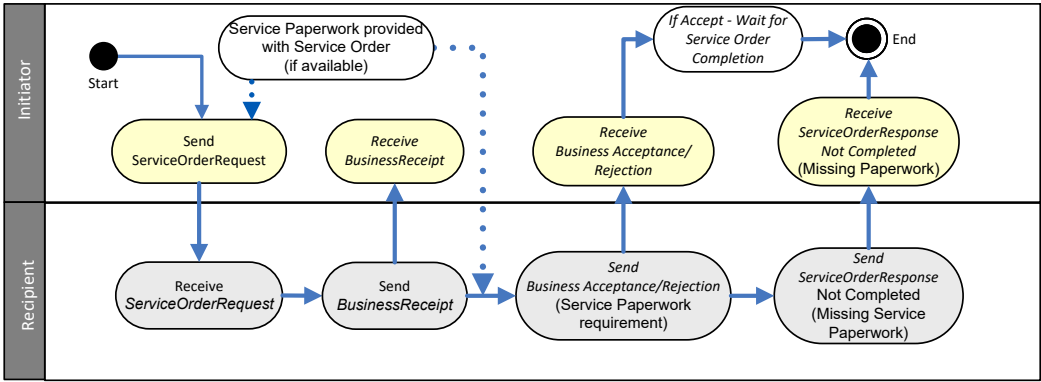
Initiator

Recipient

Start

Service Paperwork provided with Service Order (if available)

If Accept - Wait for Service Order Completion

End

Send ServiceOrderRequest

Receive BusinessReceipt

Receive Business Acceptance/ Rejection

Receive ServiceOrderResponse Not Completed (Missing Paperwork)

Receive ServiceOrderRequest

Send BusinessReceipt

Send Business Acceptance/Rejection (Service Paperwork requirement)

Send ServiceOrderResponse Not Completed (Missing Service Paperwork)